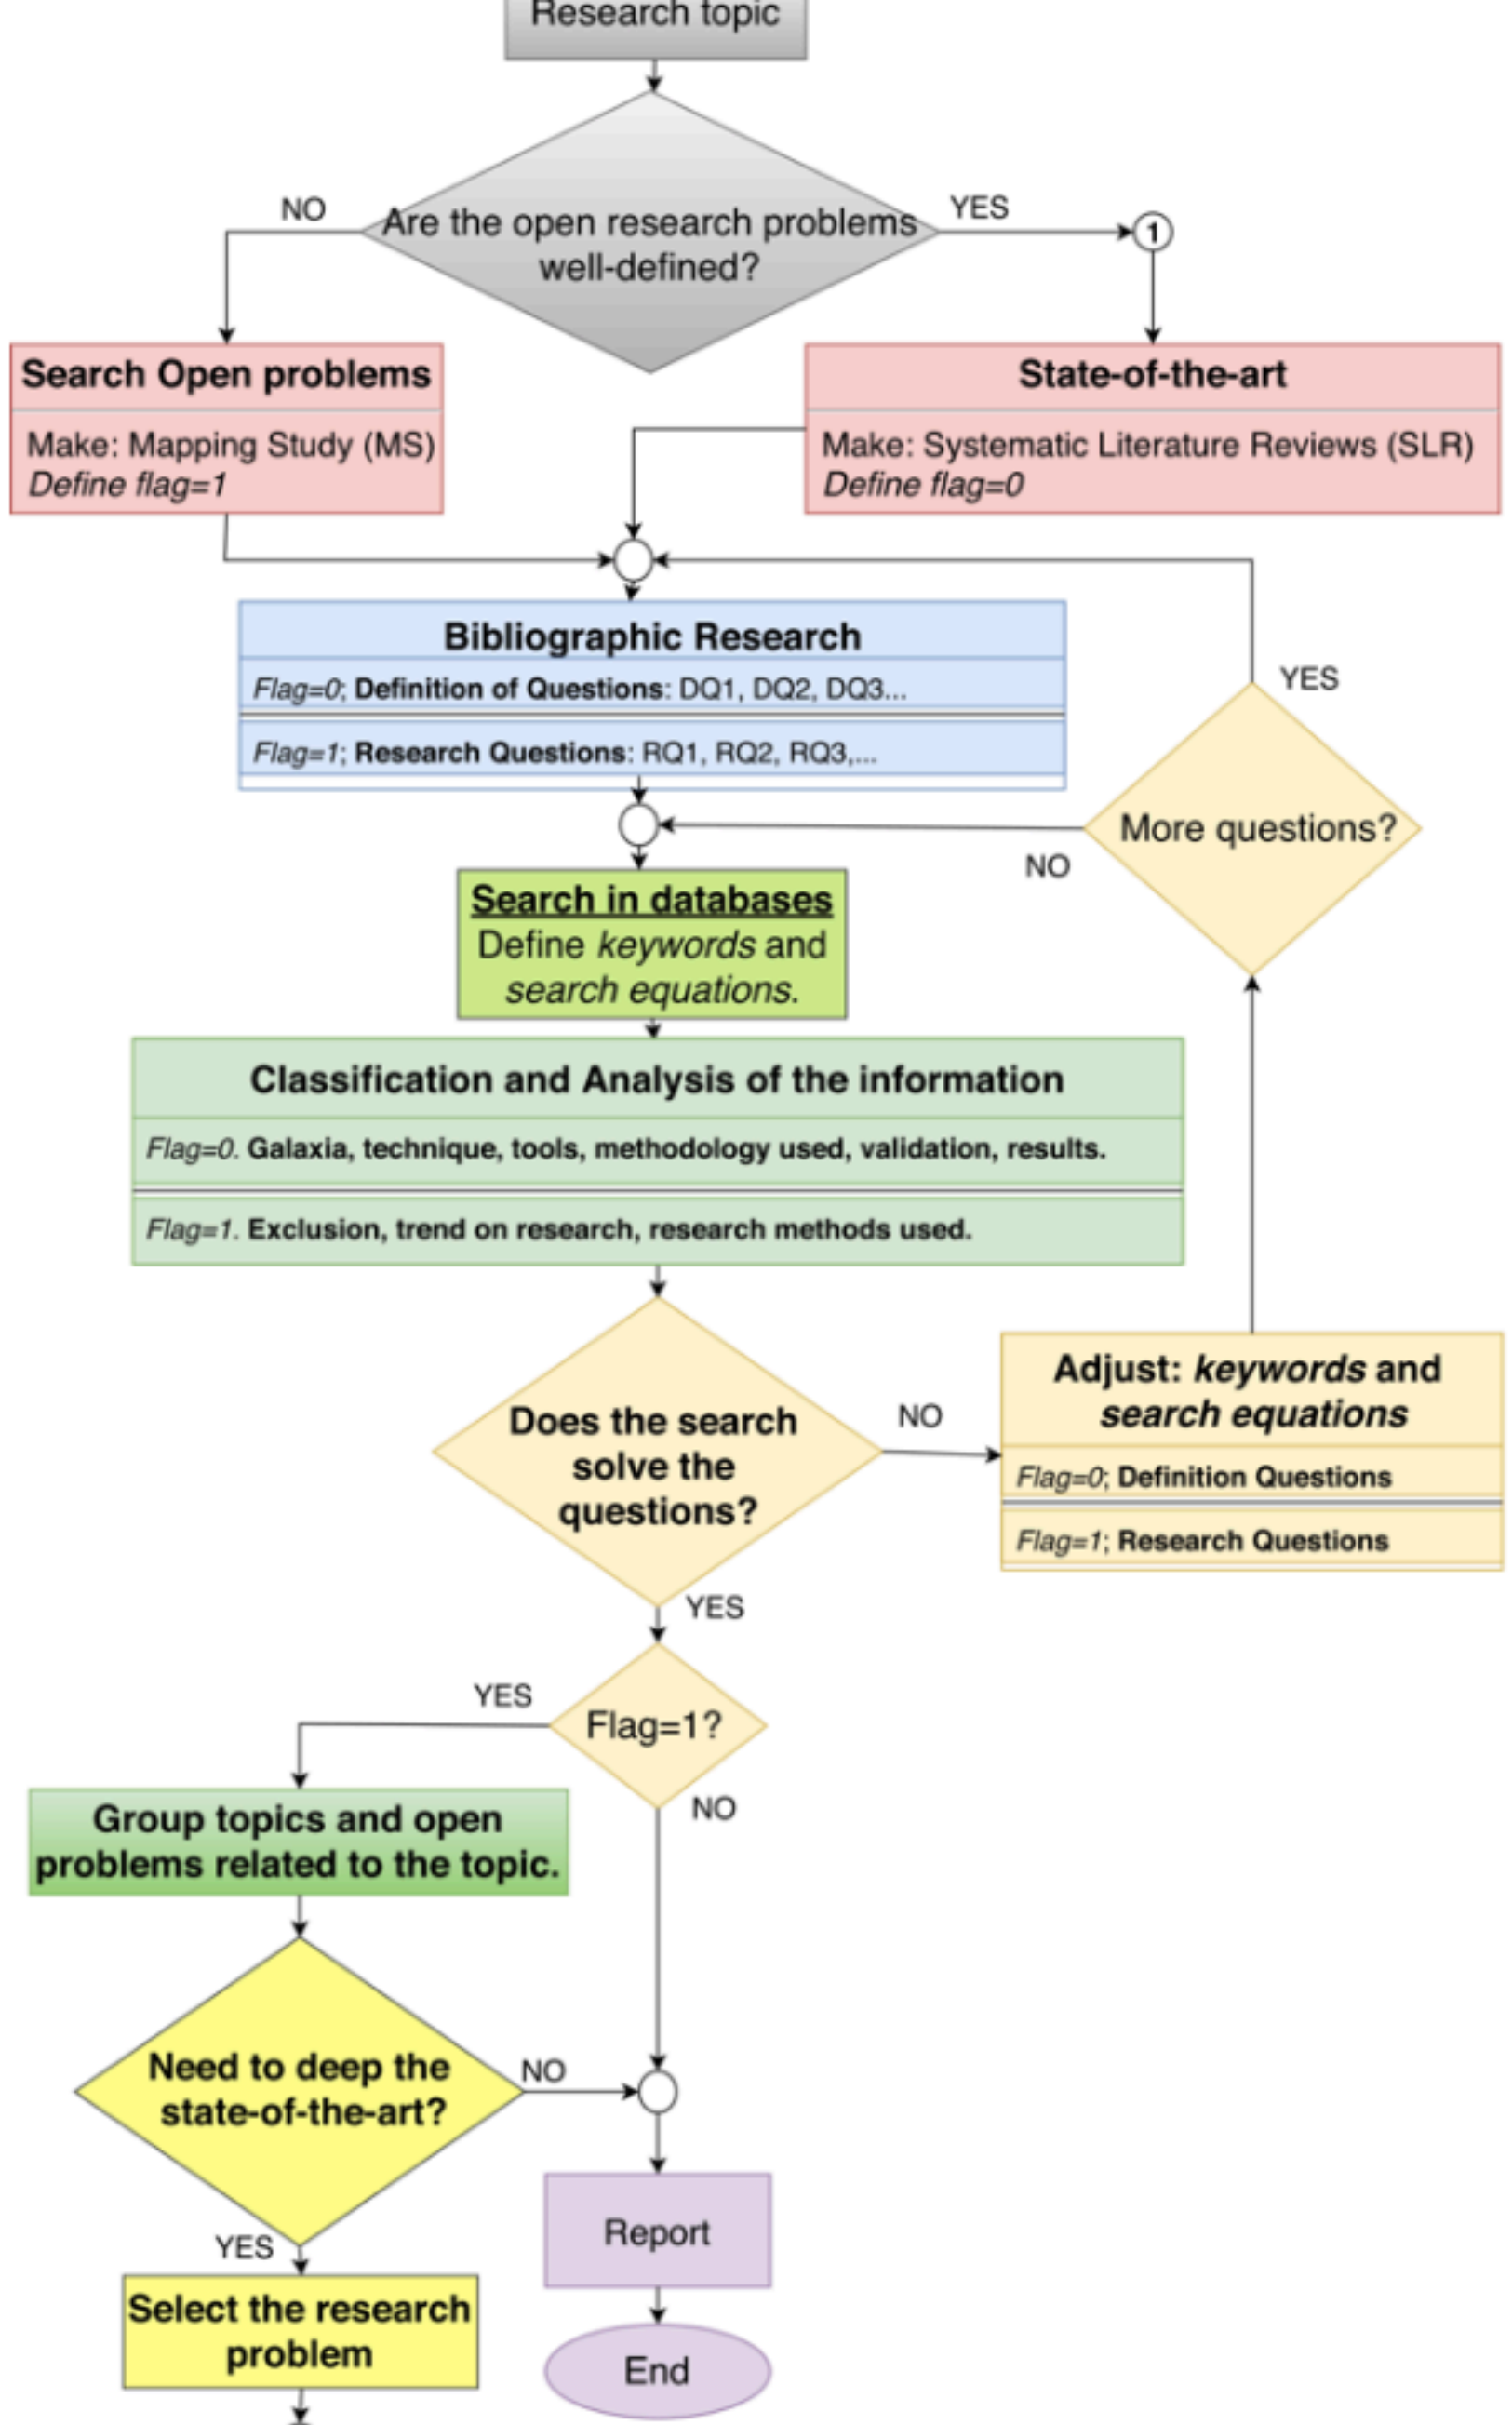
Research topic

Are the open research problems well-defined?

NO

YES

1

Search Open problems

Make: Mapping Study (MS)
Define flag=1

State-of-the-art

Make: Systematic Literature Reviews (SLR)
Define flag=0

Bibliographic Research

Flag=0; Definition of Questions: DQ1, DQ2, DQ3...

Flag=1; Research Questions: RQ1, RQ2, RQ3,...

YES

More questions?

NO

Search in databases
Define keywords and search equations.

Classification and Analysis of the information

Flag=0. Galaxia, technique, tools, methodology used, validation, results.

Flag=1. Exclusion, trend on research, research methods used.

Does the search solve the questions?

NO

Adjust: keywords and search equations

Flag=0; Definition Questions

Flag=1; Research Questions

YES

YES

Flag=1?

NO

Group topics and open problems related to the topic.

Need to deep the state-of-the-art?

NO

YES

Select the research problem

Report

End